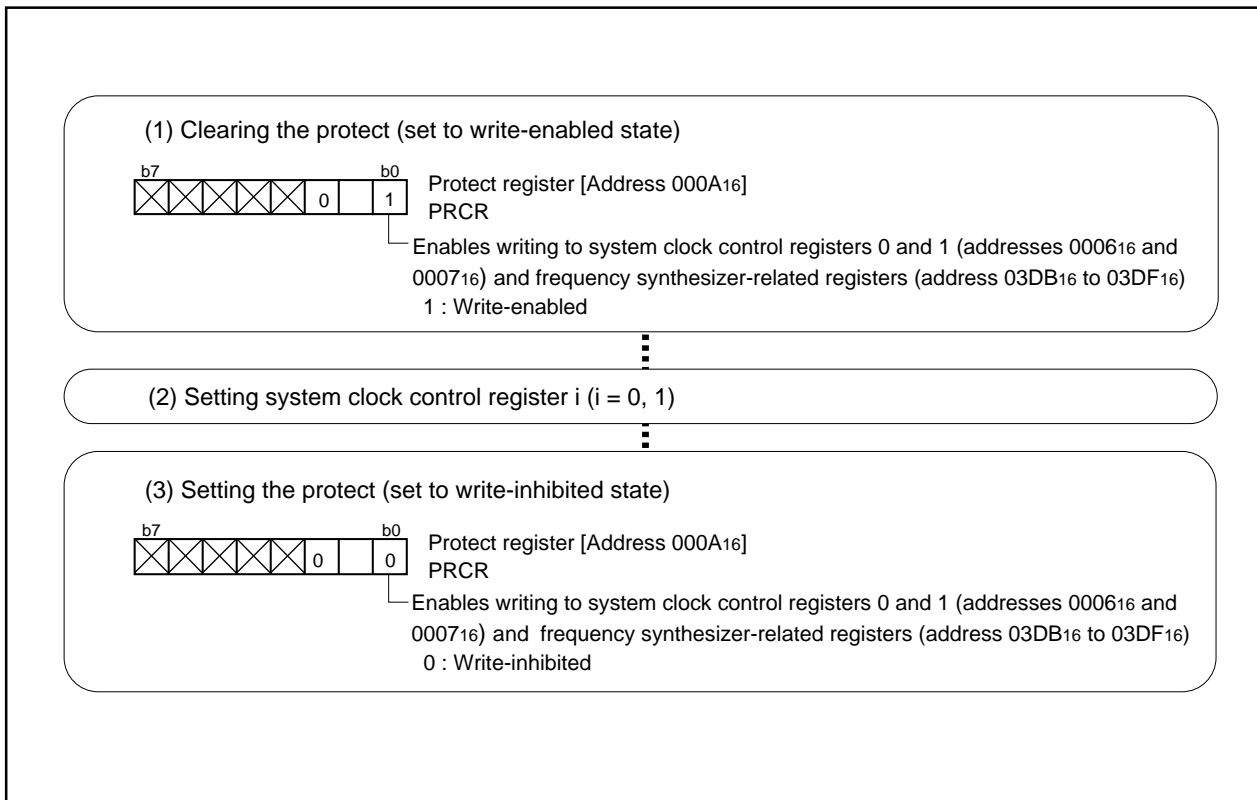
(1) Clearing the protect (set to write-enabled state)

b7 b0

0 1

Protect register [Address 000A$_{16}$]
PRCR

Enables writing to system clock control registers 0 and 1 (addresses 0006$_{16}$ and 0007$_{16}$) and frequency synthesizer-related registers (address 03DB$_{16}$ to 03DF$_{16}$)
1 : Write-enabled

(2) Setting system clock control register i (i = 0, 1)

(3) Setting the protect (set to write-inhibited state)

b7 b0

0 0

Protect register [Address 000A$_{16}$]
PRCR

Enables writing to system clock control registers 0 and 1 (addresses 0006$_{16}$ and 0007$_{16}$) and frequency synthesizer-related registers (address 03DB$_{16}$ to 03DF$_{16}$)
0 : Write-inhibited